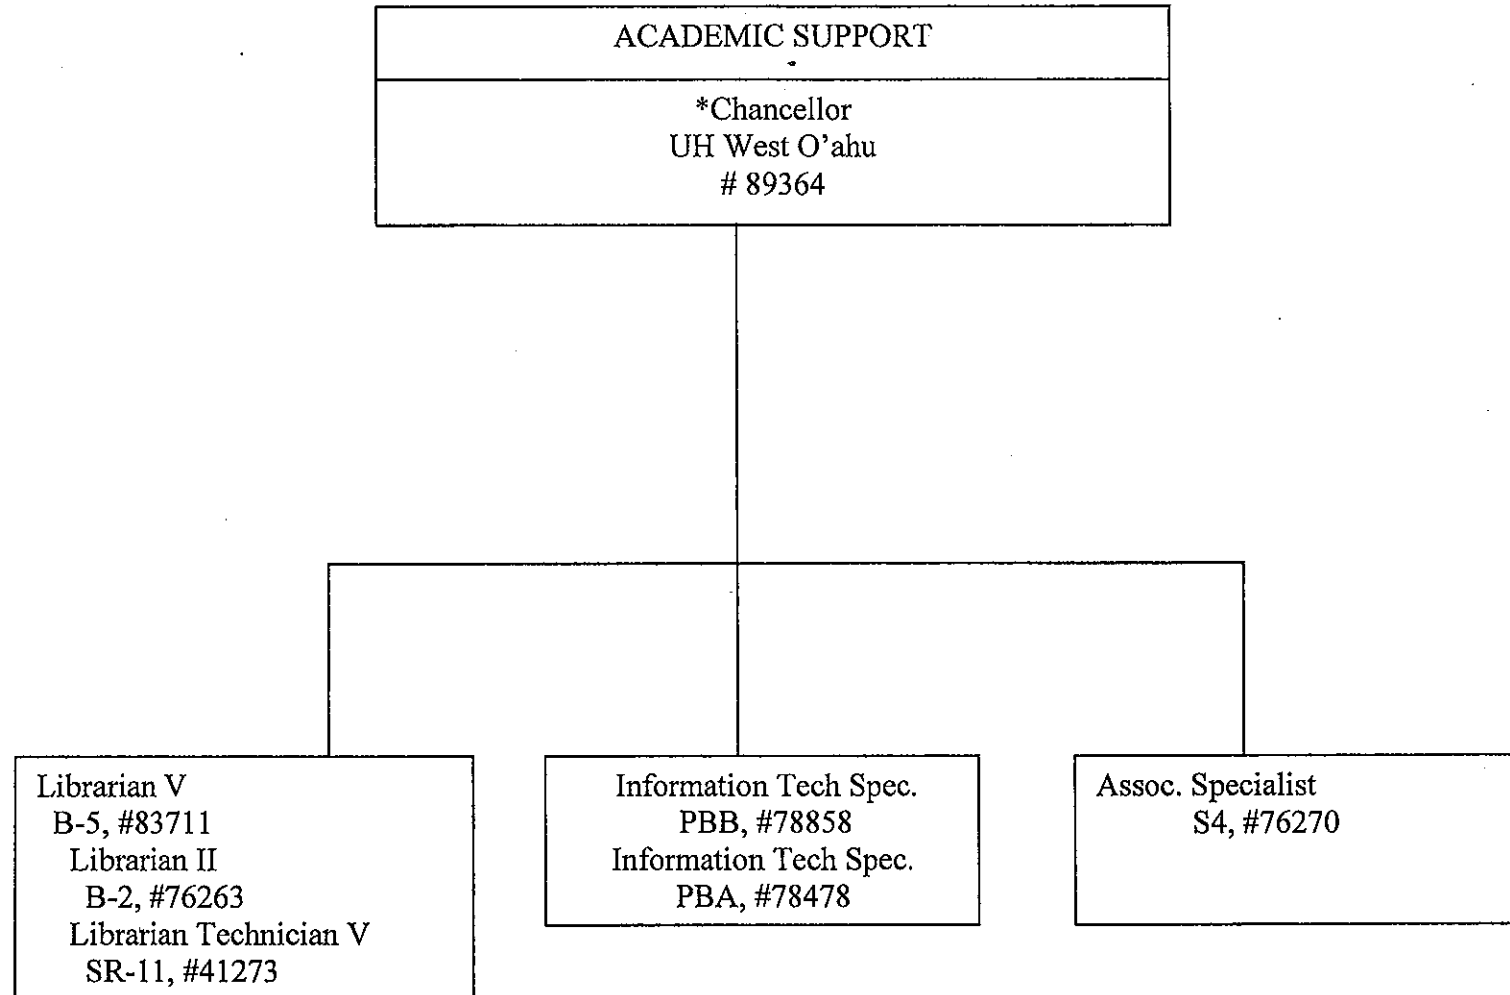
ACADEMIC SUPPORT

*Chancellor
UH West O'ahu
# 89364

Librarian V
B-5, #83711
Librarian II
B-2, #76263
Librarian Technician V
SR-11, #41273

Information Tech Spec.
PBB, #78858
Information Tech Spec.
PBA, #78478

Assoc. Specialist
S4, #76270